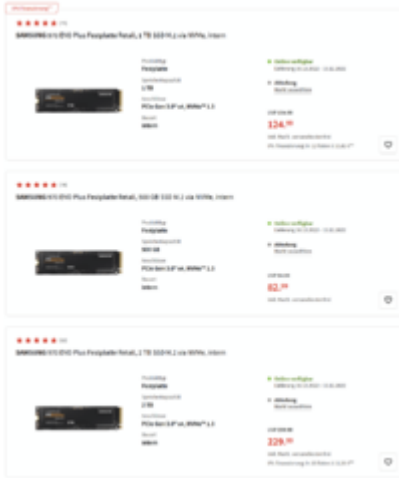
SAMSUNG 970 EVO Plus Festplatte Retail, 1 TB SSD M.2 via NVMe, intern

Festplatte

1 TB

PCIe Gen 3.0 x4, NVMe 1.3

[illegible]

124,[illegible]

SAMSUNG 970 EVO Plus Festplatte Retail, 500 GB SSD M.2 via NVMe, intern

Festplatte

500 GB

PCIe Gen 3.0 x4, NVMe 1.3

82,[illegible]

SAMSUNG 970 EVO Plus Festplatte Retail, 2 TB SSD M.2 via NVMe, intern

Festplatte

2 TB

PCIe Gen 3.0 x4, NVMe 1.3

229,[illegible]